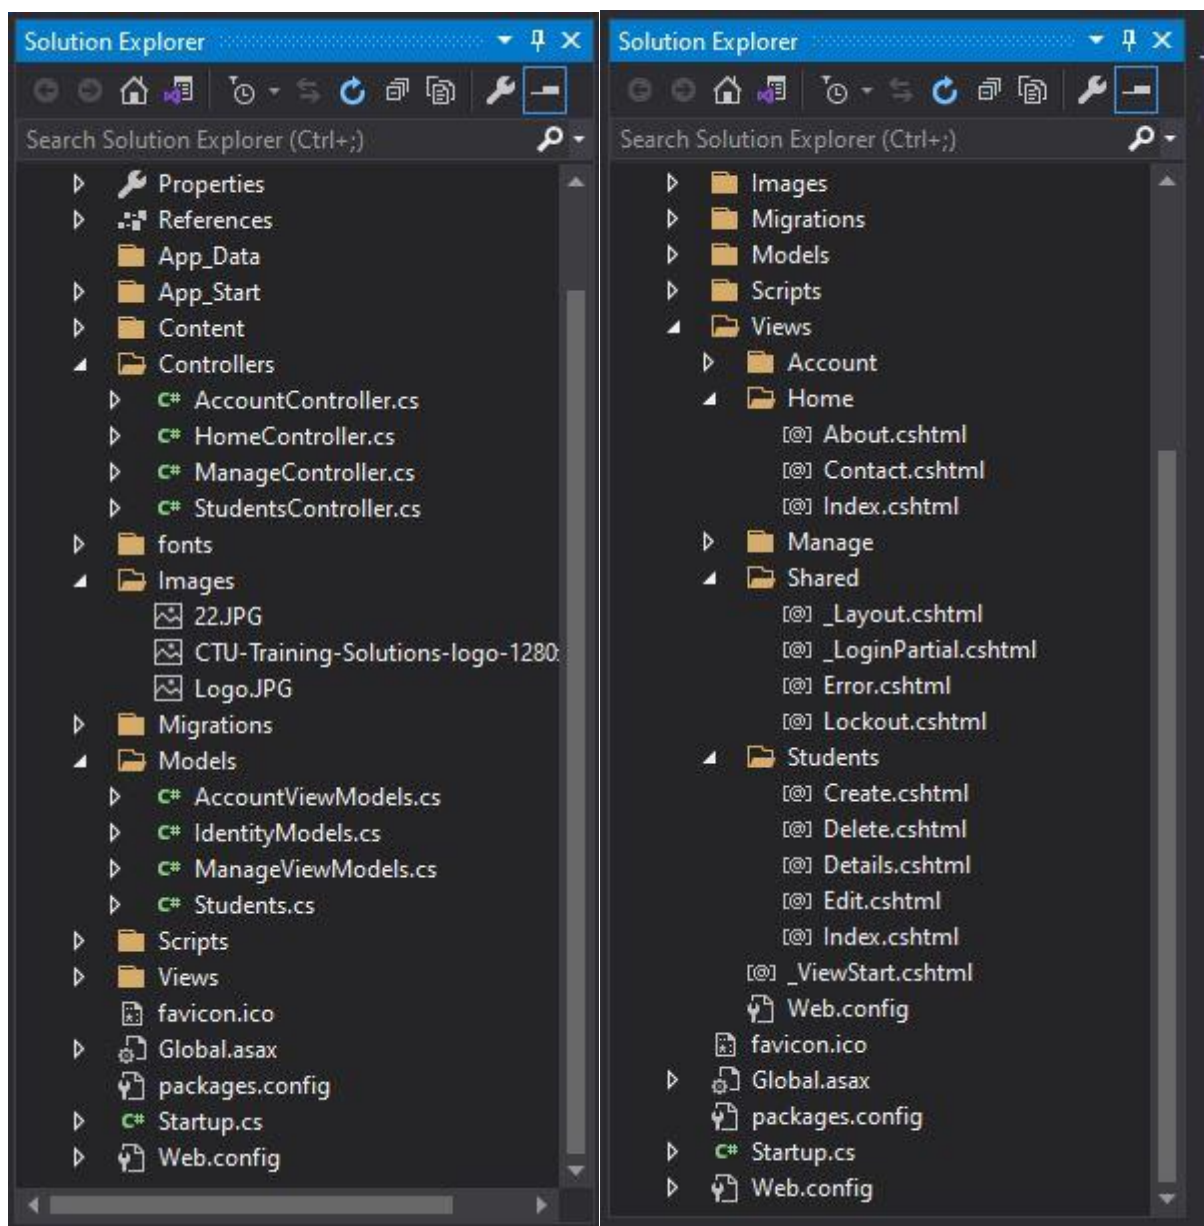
Solution Explorer

Search Solution Explorer (Ctrl+;)

Properties
References
App_Data
App_Start
Content
Controllers
C# AccountController.cs
C# HomeController.cs
C# ManageController.cs
C# StudentsController.cs
fonts
Images
22.JPG
CTU-Training-Solutions-logo-1280
Logo.JPG
Migrations
Models
C# AccountViewModels.cs
C# IdentityModels.cs
C# ManageViewModels.cs
C# Students.cs
Scripts
Views
favicon.ico
Global.asax
packages.config
C# Startup.cs
Web.config

Solution Explorer

Search Solution Explorer (Ctrl+;)

Images
Migrations
Models
Scripts
Views
Account
Home
[@] About.cshtml
[@] Contact.cshtml
[@] Index.cshtml
Manage
Shared
[@] _Layout.cshtml
[@] _LoginPartial.cshtml
[@] Error.cshtml
[@] Lockout.cshtml
Students
[@] Create.cshtml
[@] Delete.cshtml
[@] Details.cshtml
[@] Edit.cshtml
[@] Index.cshtml
[@] _ViewStart.cshtml
Web.config
favicon.ico
Global.asax
packages.config
C# Startup.cs
Web.config